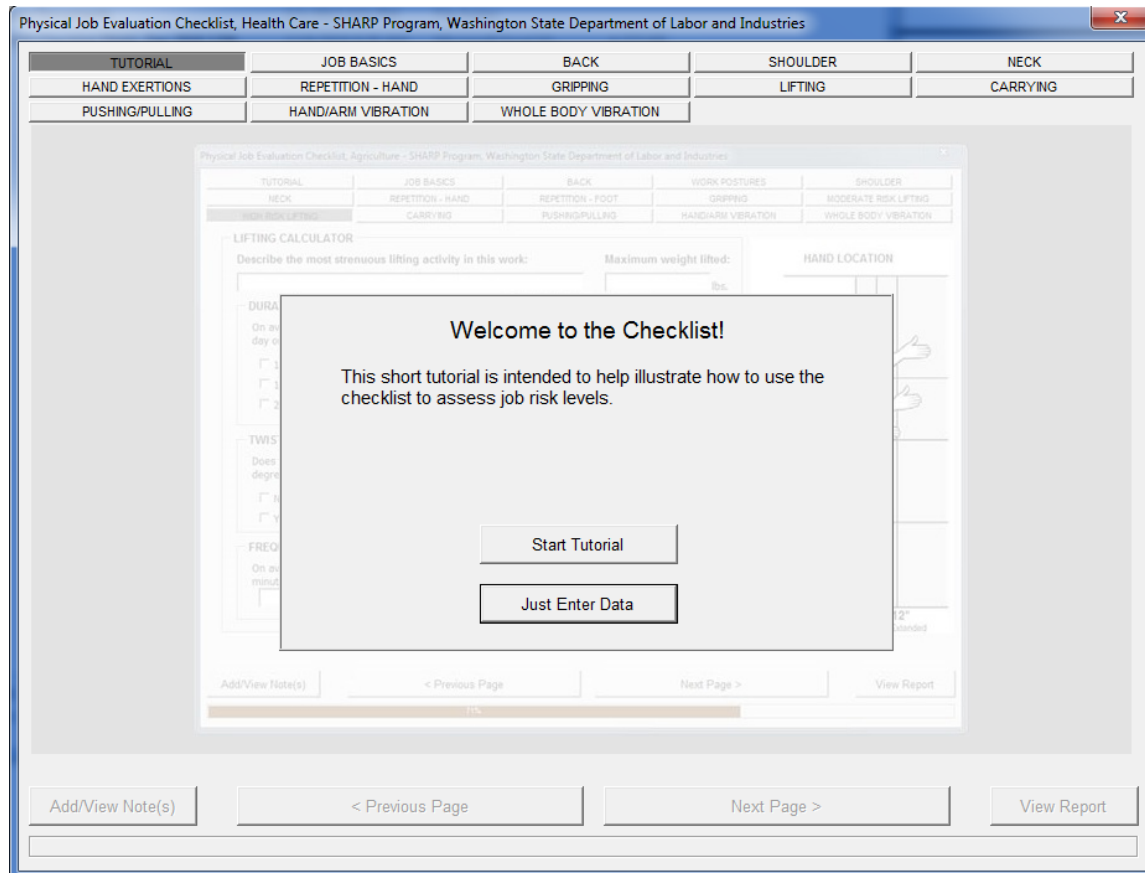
Physical Job Evaluation Checklist, Health Care - SHARP Program, Washington State Department of Labor and Industries

TUTORIAL | JOB BASICS | BACK | SHOULDER | NECK
HAND EXERTIONS | REPETITION - HAND | GRIPPING | LIFTING | CARRYING
PUSHING/PULLING | HAND/ARM VIBRATION | WHOLE BODY VIBRATION

Physical Job Evaluation Checklist, Agriculture - SHARP Program, Washington State Department of Labor and Industries

TUTORIAL | JOB BASICS | BACK | WORK POSTURES | SHOULDER
NECK | REPETITION - HAND | REPETITION - FOOT | GRIPPING | MODERATE RISK LIFTING
HIGH RISK LIFTING | CARRYING | PUSHING/PULLING | HAND/ARM VIBRATION | WHOLE BODY VIBRATION

LIFTING CALCULATOR
Describe the most strenuous lifting activity in this work:
Maximum weight lifted:
lbs.
HAND LOCATION
DURA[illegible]
On av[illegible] day o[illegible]
TWIST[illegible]
Does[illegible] degre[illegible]
FREQ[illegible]
On av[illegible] minut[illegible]
12"
extended

Welcome to the Checklist!

This short tutorial is intended to help illustrate how to use the checklist to assess job risk levels.

Start Tutorial

Just Enter Data

Add/View Note(s)
< Previous Page
Next Page >
View Report
11%

Add/View Note(s)
< Previous Page
Next Page >
View Report